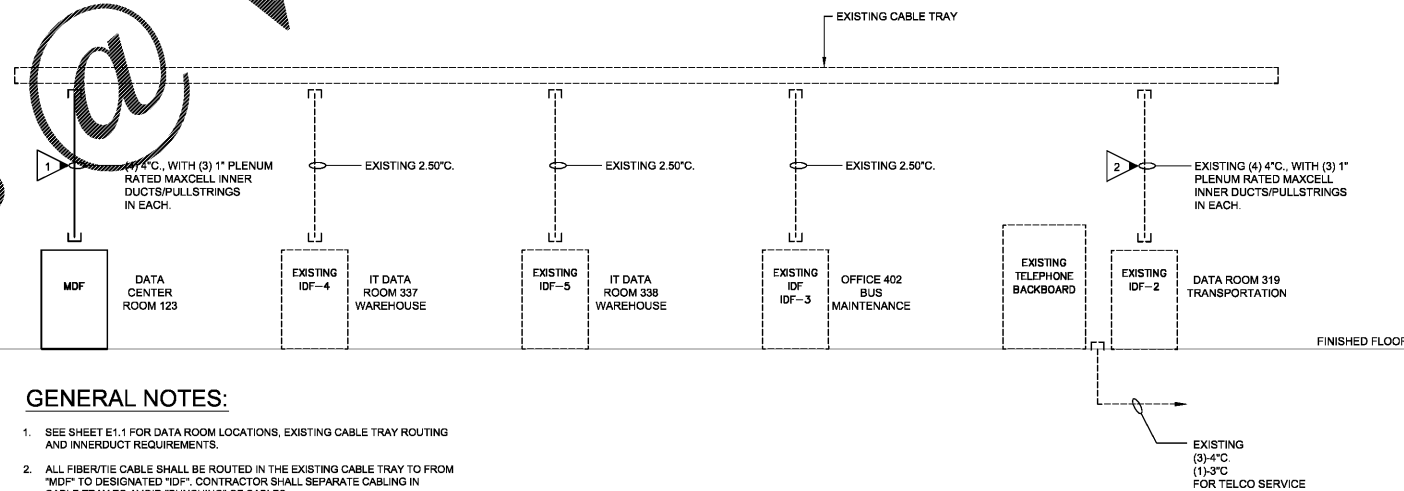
EXISTING CABLE TRAY

1

(4) 4"C., WITH (3) 1" PLENUM RATED MAXCELL INNER DUCTS/PULLSTRINGS IN EACH.

EXISTING 2.50"C.

EXISTING 2.50"C.

EXISTING 2.50"C.

2

EXISTING (4) 4"C., WITH (3) 1" PLENUM RATED MAXCELL INNER DUCTS/PULLSTRINGS IN EACH.

MDF

DATA CENTER ROOM 123

EXISTING IDF–4

IT DATA ROOM 337 WAREHOUSE

EXISTING IDF–5

IT DATA ROOM 338 WAREHOUSE

EXISTING IDF IDF–3

OFFICE 402 BUS MAINTENANCE

EXISTING TELEPHONE BACKBOARD

EXISTING IDF–2

DATA ROOM 319 TRANSPORTATION

FINISHED FLOOR

GENERAL NOTES:

1. SEE SHEET E1.1 FOR DATA ROOM LOCATIONS, EXISTING CABLE TRAY ROUTING AND INNERDUCT REQUIREMENTS.

2. ALL FIBER/TIE CABLE SHALL BE ROUTED IN THE EXISTING CABLE TRAY TO FROM "MDF" TO DESIGNATED "IDF". CONTRACTOR SHALL SEPARATE CABLING IN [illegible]

EXISTING (3)-4"C. (1)-3"C FOR TELCO SERVICE